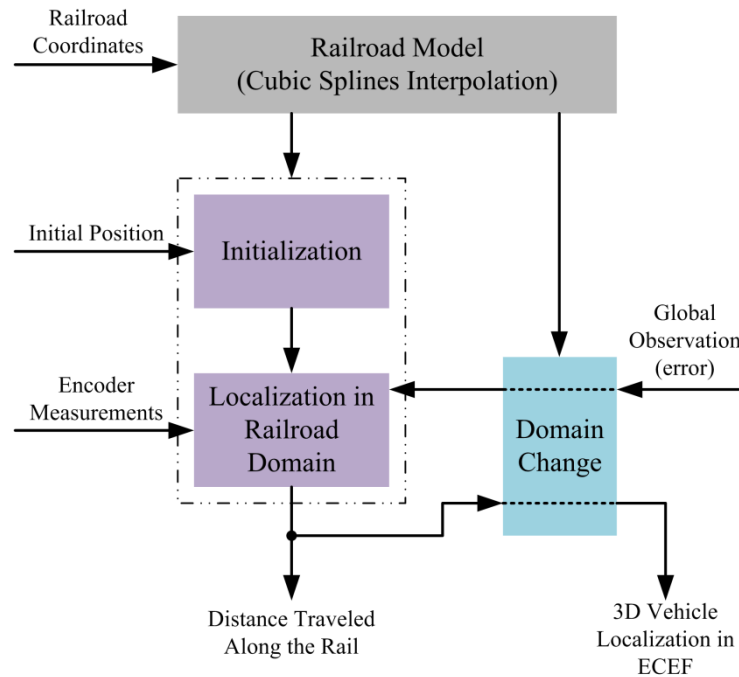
Railroad Coordinates

Railroad Model (Cubic Splines Interpolation)

Initial Position

Initialization

Global Observation (error)

Encoder Measurements

Localization in Railroad Domain

Domain Change

Distance Traveled Along the Rail

3D Vehicle Localization in ECEF